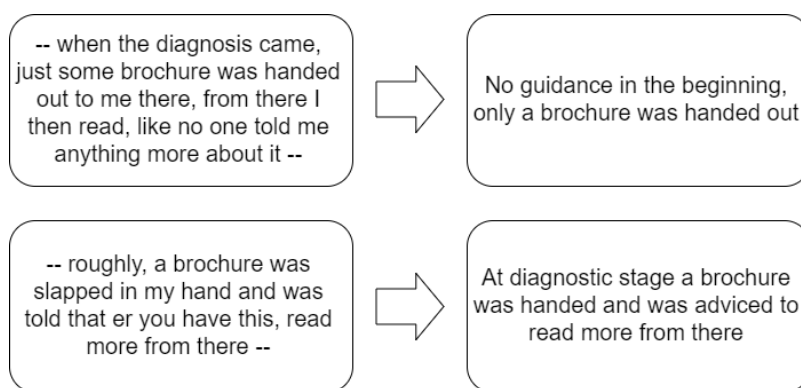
-- when the diagnosis came, just some brochure was handed out to me there, from there I then read, like no one told me anything more about it --

No guidance in the beginning, only a brochure was handed out

-- roughly, a brochure was slapped in my hand and was told that er you have this, read more from there --

At diagnostic stage a brochure was handed and was adviced to read more from there